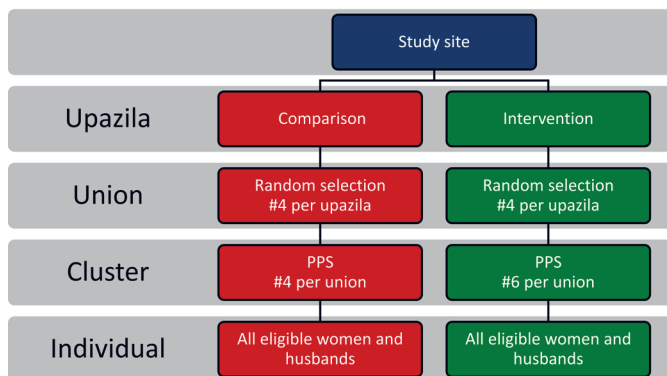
Study site

Upazila

Comparison

Intervention

Union

Random selection
#4 per upazila

Random selection
#4 per upazila

Cluster

PPS
#4 per union

PPS
#6 per union

Individual

All eligible women and husbands

All eligible women and husbands